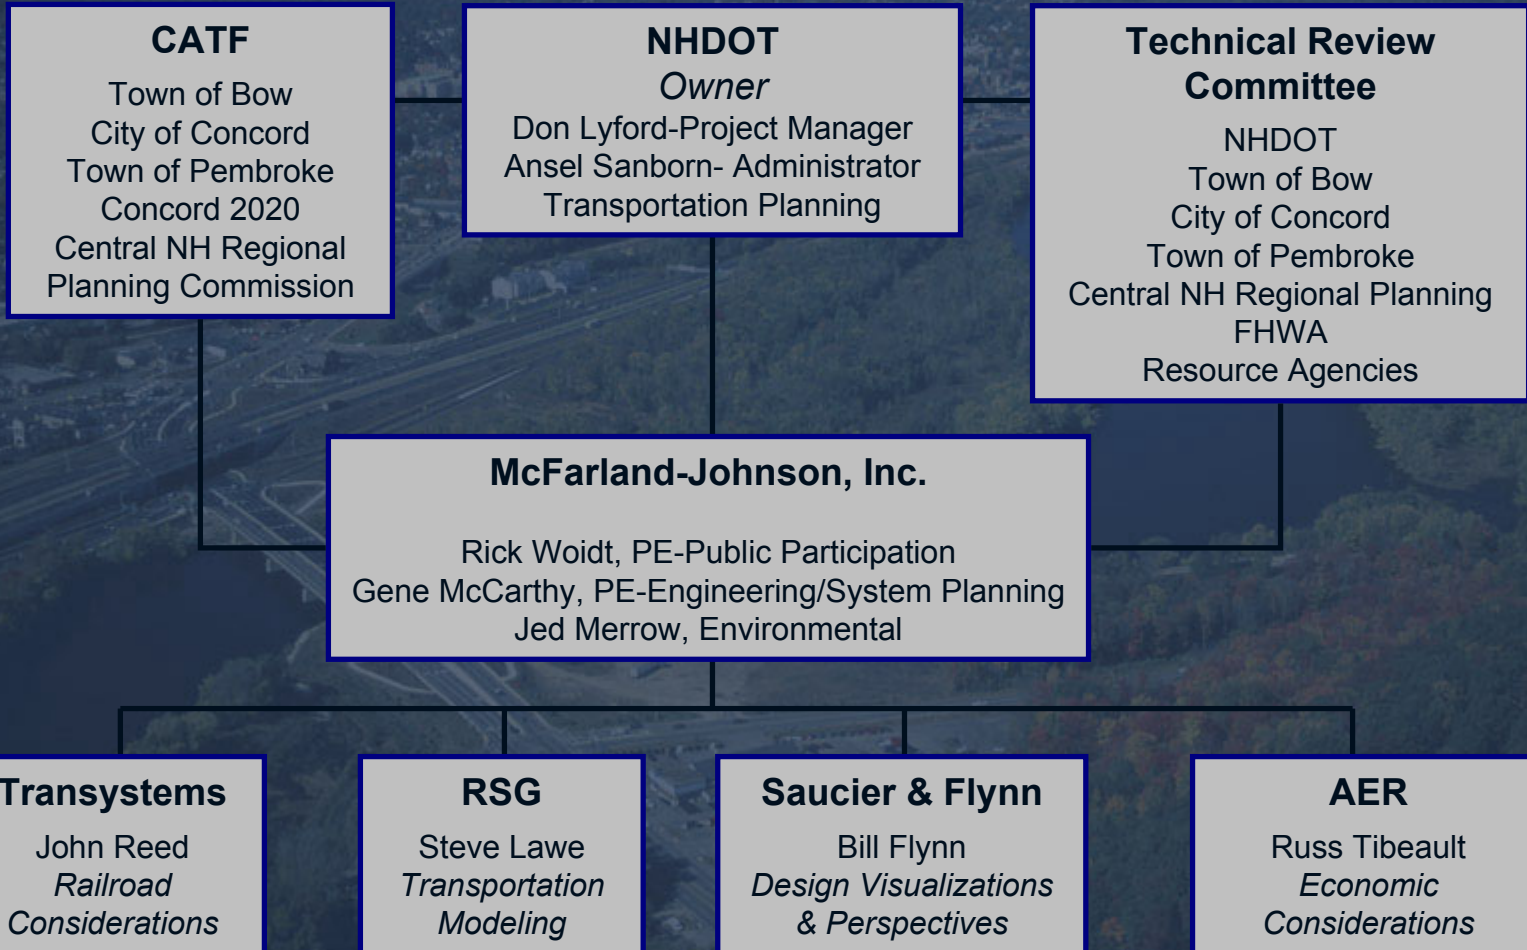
CATF
Town of Bow
City of Concord
Town of Pembroke
Concord 2020
Central NH Regional Planning Commission

NHDOT
Owner
Don Lyford-Project Manager
Ansel Sanborn- Administrator
Transportation Planning

Technical Review Committee
NHDOT
Town of Bow
City of Concord
Town of Pembroke
Central NH Regional Planning
FHWA
Resource Agencies

McFarland-Johnson, Inc.
Rick Woidt, PE-Public Participation
Gene McCarthy, PE-Engineering/System Planning
Jed Merrow, Environmental

Transystems
John Reed
Railroad Considerations

RSG
Steve Lawe
Transportation Modeling

Saucier & Flynn
Bill Flynn
Design Visualizations & Perspectives

AER
Russ Tibeault
Economic Considerations